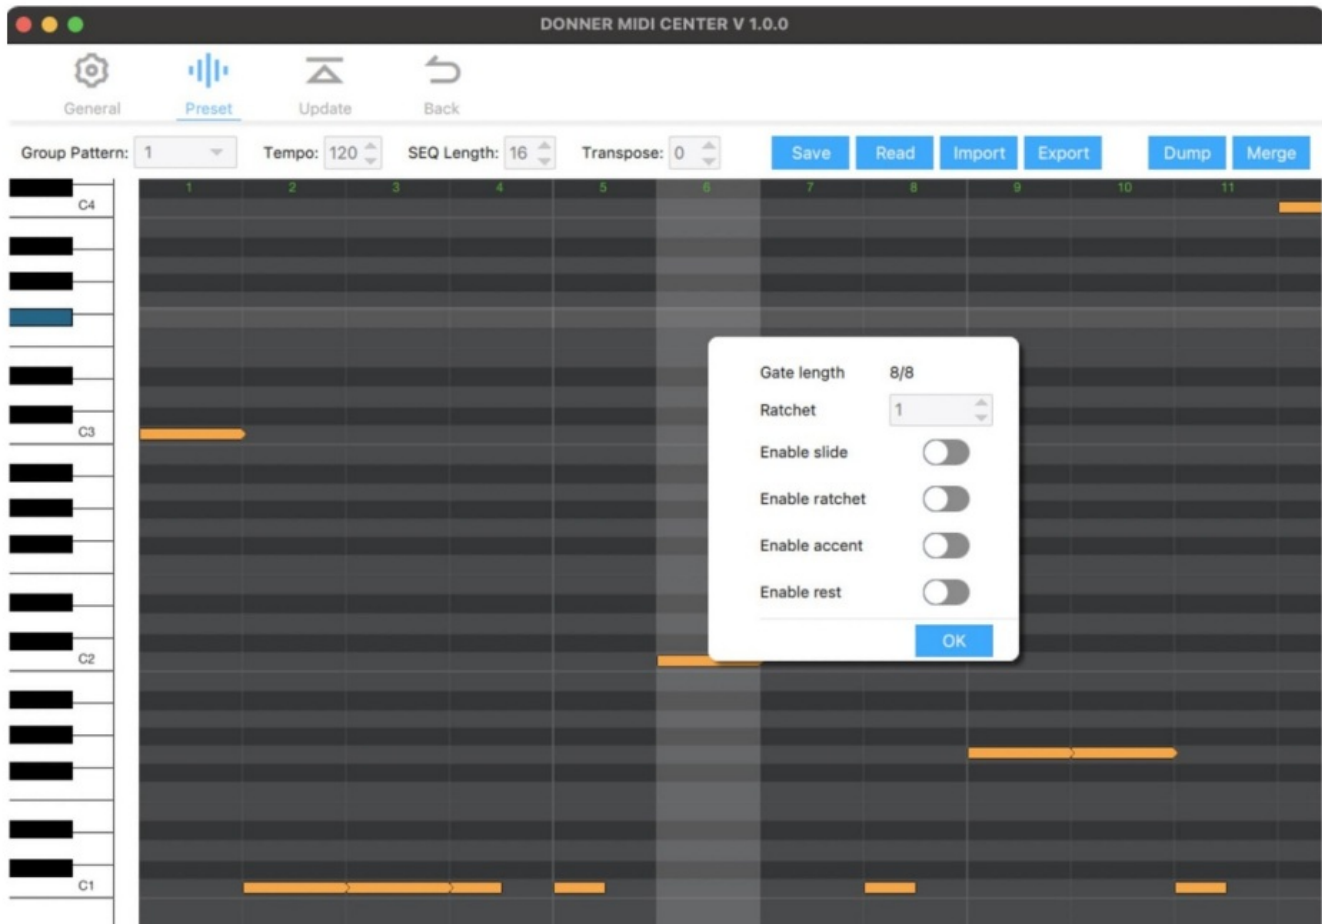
DONNER MIDI CENTER V 1.0.0

General
Preset
Update
Back

Group Pattern: 1
Tempo: 120
SEQ Length: 16
Transpose: 0
Save
Read
Import
Export
Dump
Merge

1 2 3 4 5 6 7 8 9 10 11

C4
C3
C2
C1

Gate length 8/8
Ratchet 1
Enable slide
Enable ratchet
Enable accent
Enable rest
OK